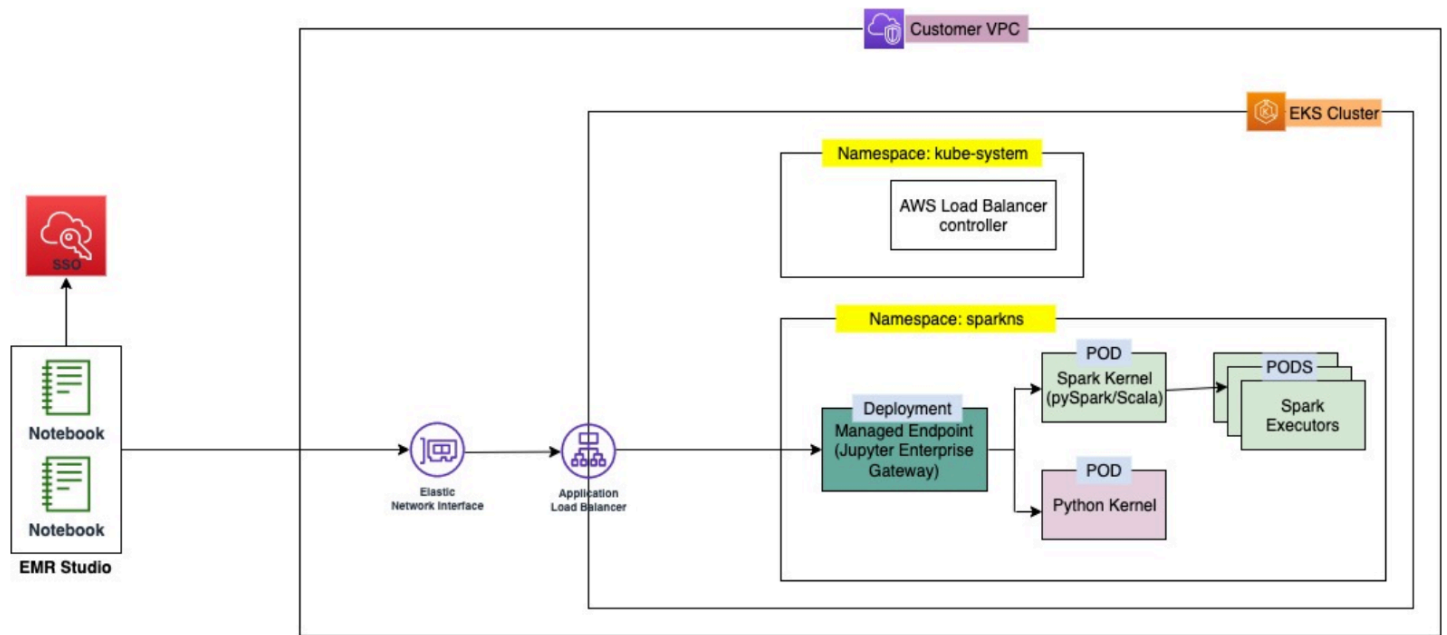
Customer VPC

EKS Cluster

Namespace: kube-system

AWS Load Balancer controller

Namespace: sparkns

SSO

Notebook

Notebook

EMR Studio

Elastic Network Interface

Application Load Balancer

Deployment

Managed Endpoint (Jupyter Enterprise Gateway)

POD

Spark Kernel (pySpark/Scala)

PODS

Spark Executors

POD

Python Kernel